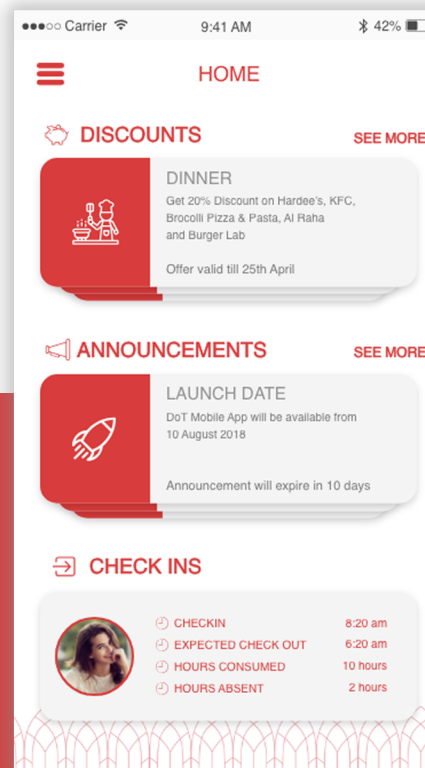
●●●○○ Carrier 9:41 AM 42%

HOME

DISCOUNTS SEE MORE

DINNER
Get 20% Discount on Hardee's, KFC, Brocolli Pizza & Pasta, Al Raha and Burger Lab

Offer valid till 25th April

ANNOUNCEMENTS SEE MORE

LAUNCH DATE
DoT Mobile App will be available from 10 August 2018

Announcement will expire in 10 days

CHECK INS

| | |
|---|---|
| CHECKIN | 8:20 am |
| EXPECTED CHECK OUT | 6:20 am |
| HOURS CONSUMED | 10 hours |
| HOURS ABSENT | 2 hours |